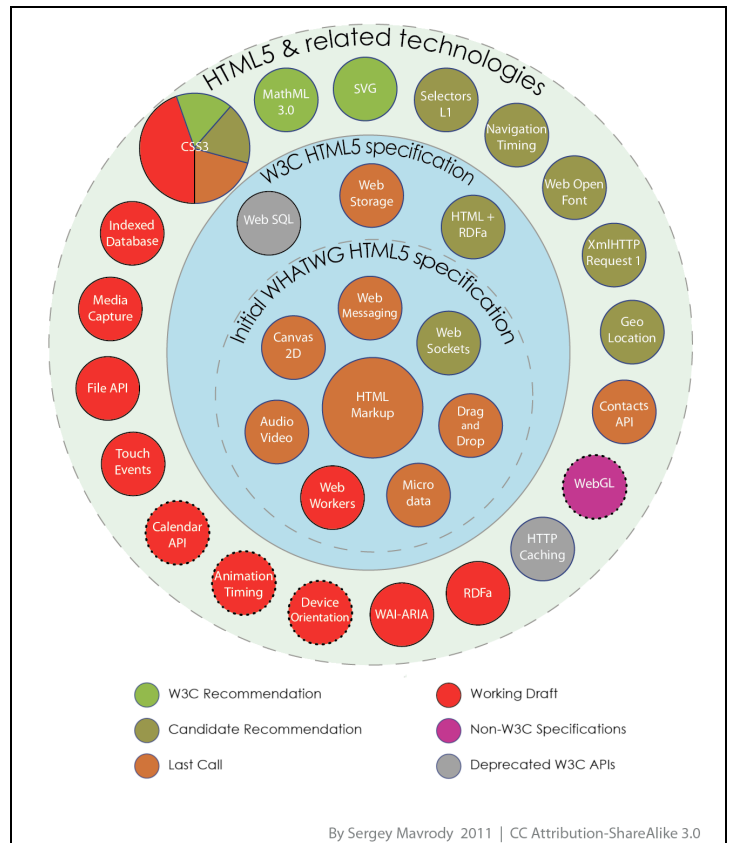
HTML5 & related technologies

CSS3

MathML 3.0

SVG

Selectors L1

Navigation Timing

Web Open Font

XmlHTTP Request 1

Geo Location

Contacts API

WebGL

HTTP Caching

RDFa

WAI-ARIA

Device Orientation

Animation Timing

Calendar API

Touch Events

File API

Media Capture

Indexed Database

W3C HTML5 specification

Web SQL

Web Storage

HTML + RDFa

Initial WHATWG HTML5 specification

Web Messaging

Canvas 2D

Web Sockets

HTML Markup

Audio Video

Drag and Drop

Web Workers

Micro data

W3C Recommendation

Candidate Recommendation

Last Call

Working Draft

Non-W3C Specifications

Deprecated W3C APIs

By Sergey Mavrody 2011 | CC Attribution-ShareAlike 3.0